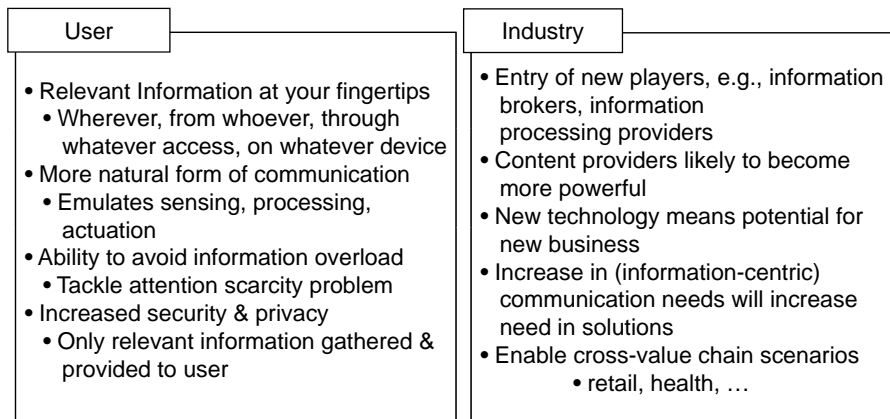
User

• Relevant Information at your fingertips
• Wherever, from whoever, through whatever access, on whatever device
• More natural form of communication
• Emulates sensing, processing, actuation
• Ability to avoid information overload
• Tackle attention scarcity problem
• Increased security & privacy
• Only relevant information gathered & provided to user

Industry

• Entry of new players, e.g., information brokers, information processing providers
• Content providers likely to become more powerful
• New technology means potential for new business
• Increase in (information-centric) communication needs will increase need in solutions
• Enable cross-value chain scenarios
• retail, health, …